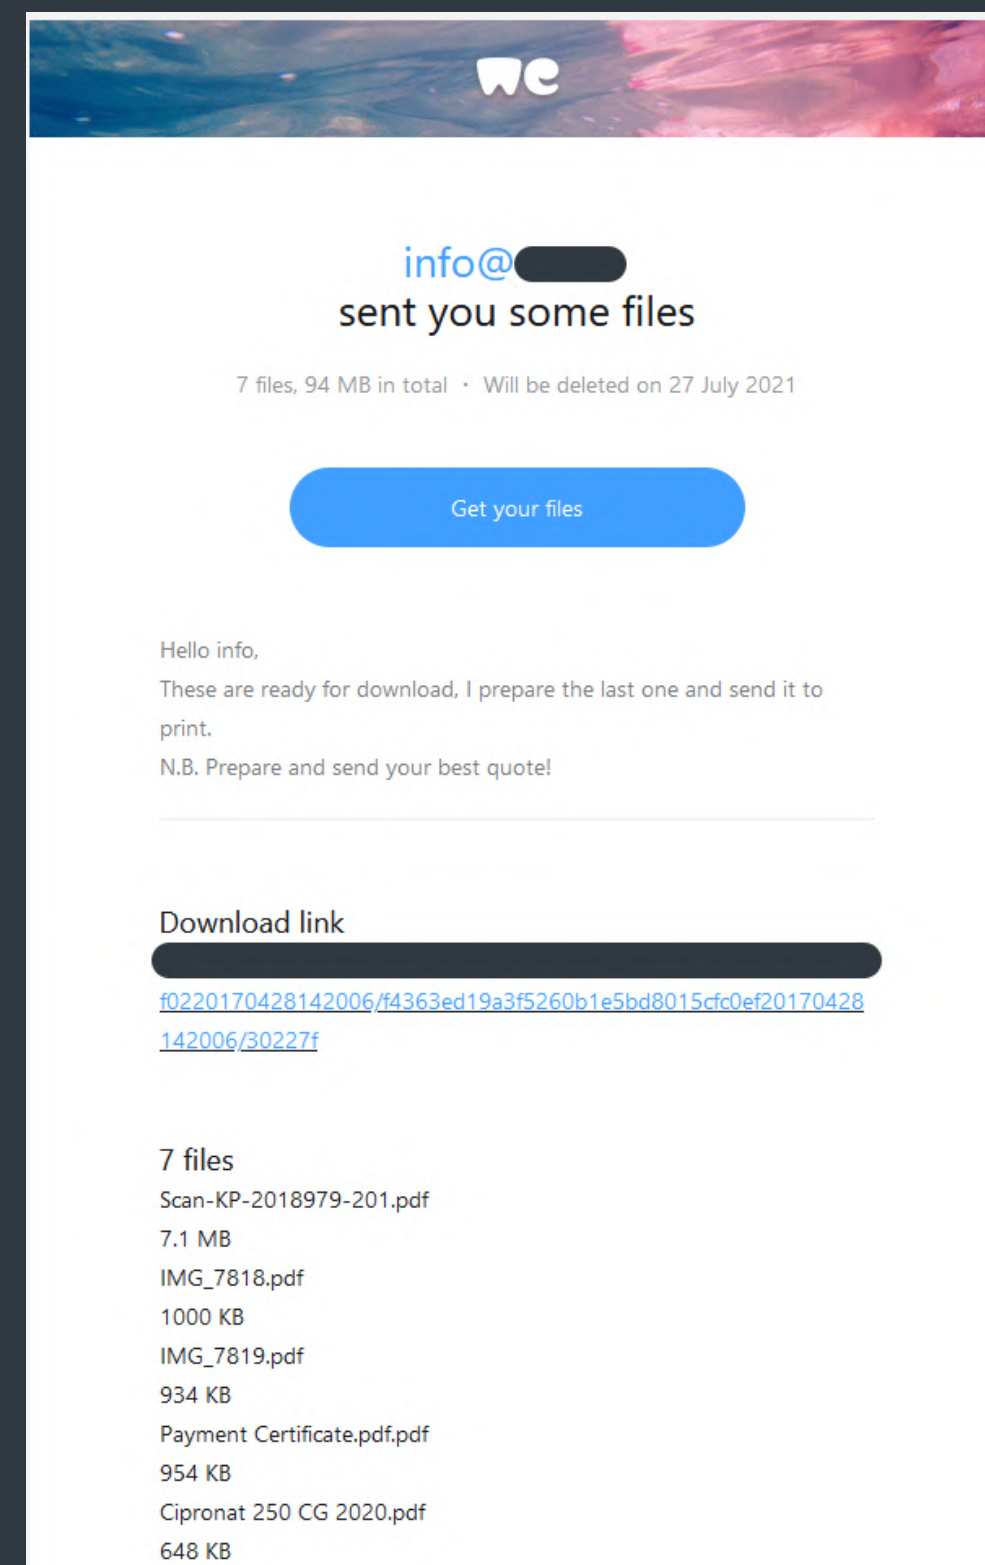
we

info@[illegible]
sent you some files

7 files, 94 MB in total · Will be deleted on 27 July 2021

Get your files

Hello info,
These are ready for download, I prepare the last one and send it to print.
N.B. Prepare and send your best quote!

Download link
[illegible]
f0220170428142006/f4363ed19a3f5260b1e5bd8015cfc0ef20170428142006/30227f

7 files
Scan-KP-2018979-201.pdf
7.1 MB
IMG_7818.pdf
1000 KB
IMG_7819.pdf
934 KB
Payment Certificate.pdf.pdf
954 KB
Cipronat 250 CG 2020.pdf
648 KB